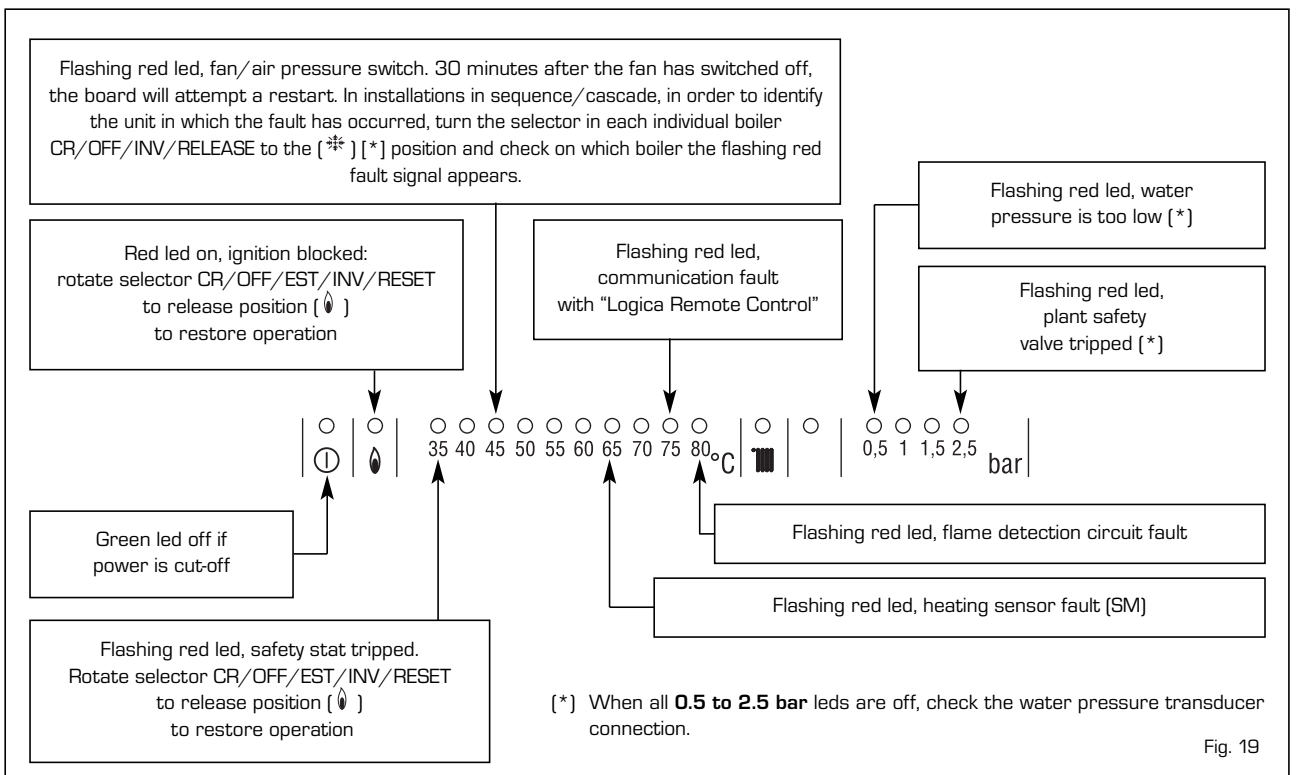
Flashing red led, fan/air pressure switch. 30 minutes after the fan has switched off, the board will attempt a restart. In installations in sequence/cascade, in order to identify the unit in which the fault has occurred, turn the selector in each individual boiler CR/OFF/INV/RELEASE to the (❄) [*] position and check on which boiler the flashing red fault signal appears.

Red led on, ignition blocked: rotate selector CR/OFF/EST/INV/RESET to release position ( ) to restore operation

Flashing red led, communication fault with "Logica Remote Control"

Flashing red led, water pressure is too low (*)

Flashing red led, plant safety valve tripped (*)

35 40 45 50 55 60 65 70 75 80 °C

0,5 1 1,5 2,5 bar

Green led off if power is cut-off

Flashing red led, flame detection circuit fault

Flashing red led, heating sensor fault (SM)

Flashing red led, safety stat tripped. Rotate selector CR/OFF/EST/INV/RESET to release position ( ) to restore operation

(*) When all **0.5 to 2.5 bar** leds are off, check the water pressure transducer connection.

Fig. 19